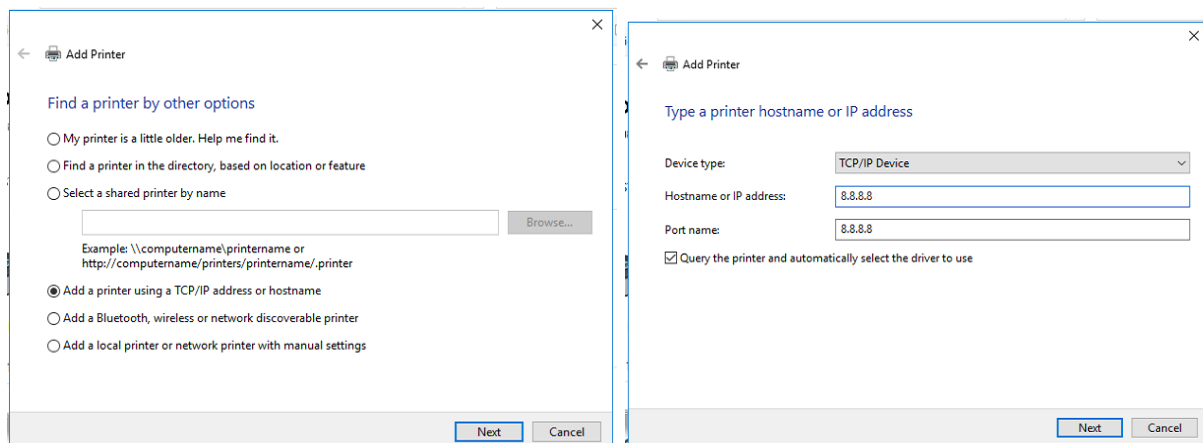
Add Printer

Find a printer by other options

My printer is a little older. Help me find it.

Find a printer in the directory, based on location or feature

Select a shared printer by name

Browse...

Example: \\computername\printername or http://computername/printers/printername/.printer

Add a printer using a TCP/IP address or hostname

Add a Bluetooth, wireless or network discoverable printer

Add a local printer or network printer with manual settings

Next Cancel

Add Printer

Type a printer hostname or IP address

| | |
|---|---|
| Device type: | TCP/IP Device |
| Hostname or IP address: | 8.8.8.8 |
| Port name: | 8.8.8.8 |

Query the printer and automatically select the driver to use

Next Cancel